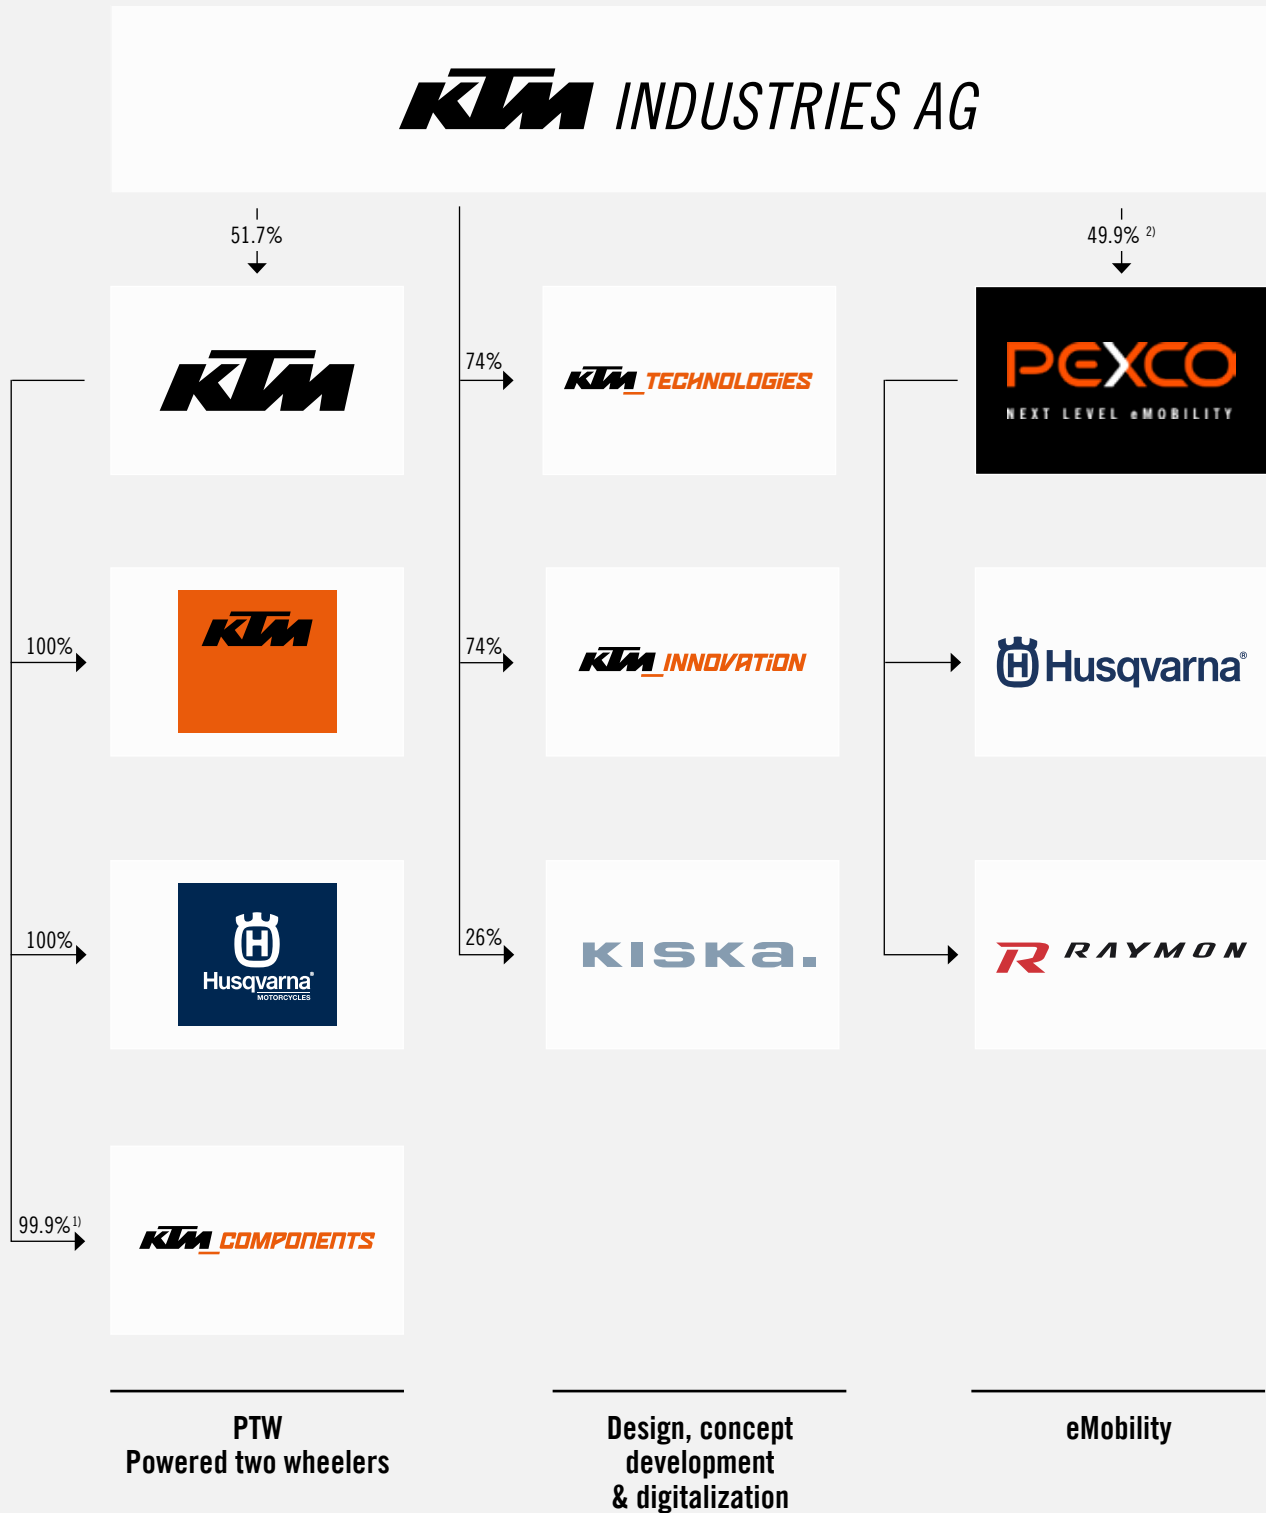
KTM INDUSTRIES AG

51.7%

KTM

100%

KTM

100%

Husqvarna MOTORCYCLES

99.9% 1)

KTM_COMPONENTS

74%

KTM_TECHNOLOGIES

74%

KTM_INNOVATION

26%

KISKA.

49.9% 2)

PEXCO NEXT LEVEL eMOBILITY

Husqvarna®

R RAYMON

PTW
Powered two wheelers

Design, concept development & digitalization

eMobility